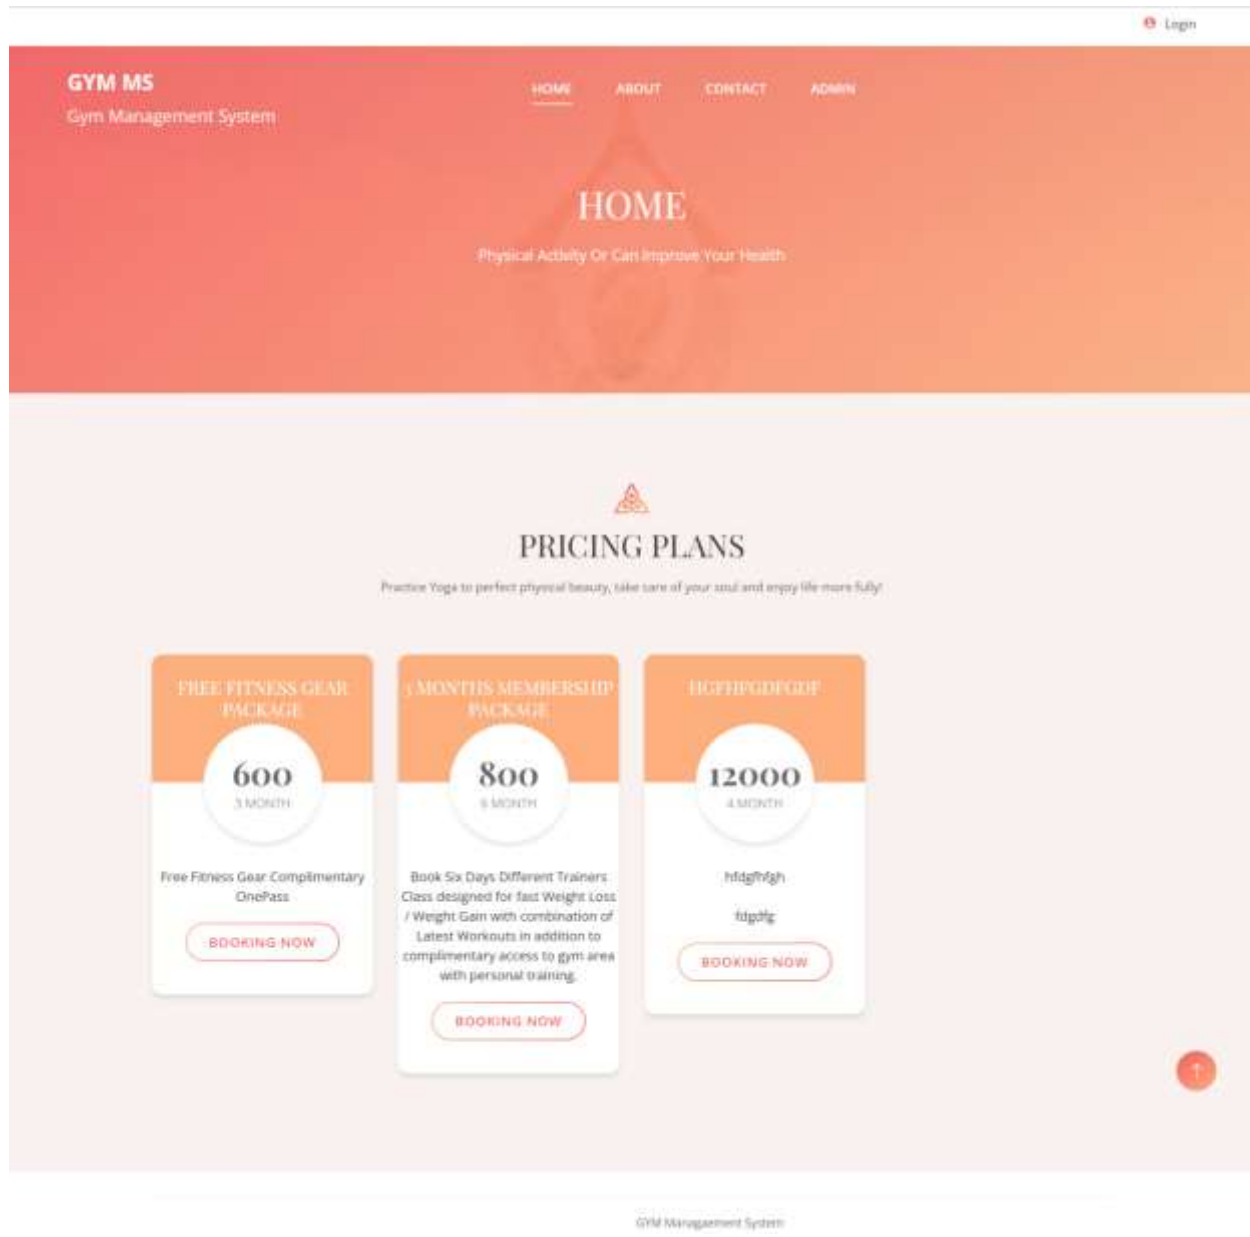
Login

GYM MS
Gym Management System

HOME ABOUT CONTACT ADMIN

HOME

Physical Activity Or Can Improve Your Health

PRICING PLANS

Practice Yoga to perfect physical beauty, take care of your soul and enjoy life more fully!

FREE FITNESS GEAR PACKAGE

600
3 MONTH

Free Fitness Gear Complimentary OnePass

BOOKING NOW

3 MONTHS MEMBERSHIP PACKAGE

800
6 MONTH

Book Six Days Different Trainers Class designed for fast Weight Loss / Weight Gain with combination of Latest Workouts in addition to complimentary access to gym area with personal training.

BOOKING NOW

HGFHFGDFGDF

12000
4 MONTH

hfdgfhfgh

fdgdfg

BOOKING NOW

GYM Management System